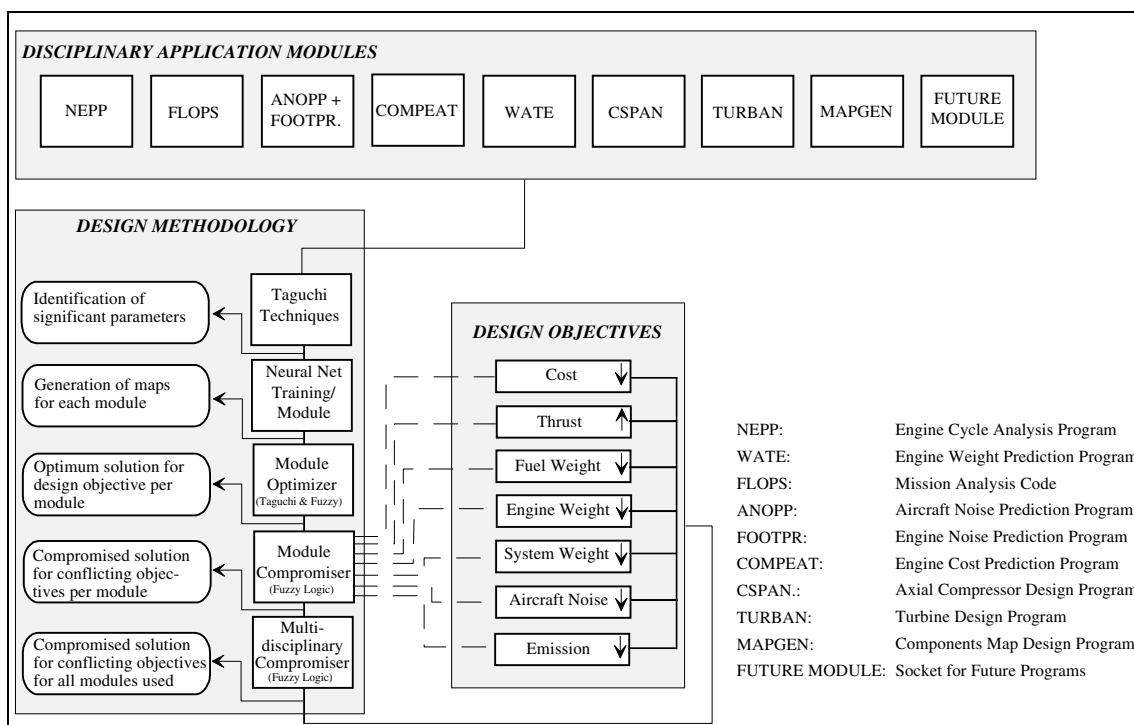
DISCIPLINARY APPLICATION MODULES

NEPP

FLOPS

ANOPP + FOOTPR.

COMPEAT

WATE

CSPAN

TURBAN

MAPGEN

FUTURE MODULE

DESIGN METHODOLOGY

Identification of significant parameters

Taguchi Techniques

Generation of maps for each module

Neural Net Training/ Module

Optimum solution for design objective per module

Module Optimizer (Taguchi & Fuzzy)

Compromised solution for conflicting objectives per module

Module Compromiser (Fuzzy Logic)

Compromised solution for conflicting objectives for all modules used

Multi-disciplinary Compromiser (Fuzzy Logic)

DESIGN OBJECTIVES

Cost

Thrust

Fuel Weight

Engine Weight

System Weight

Aircraft Noise

Emission

| | |
|---|---|
| NEPP: | Engine Cycle Analysis Program |
| WATE: | Engine Weight Prediction Program |
| FLOPS: | Mission Analysis Code |
| ANOPP: | Aircraft Noise Prediction Program |
| FOOTPR: | Engine Noise Prediction Program |
| COMPEAT: | Engine Cost Prediction Program |
| CSPAN.: | Axial Compressor Design Program |
| TURBAN: | Turbine Design Program |
| MAPGEN: | Components Map Design Program |
| FUTURE MODULE: | Socket for Future Programs |